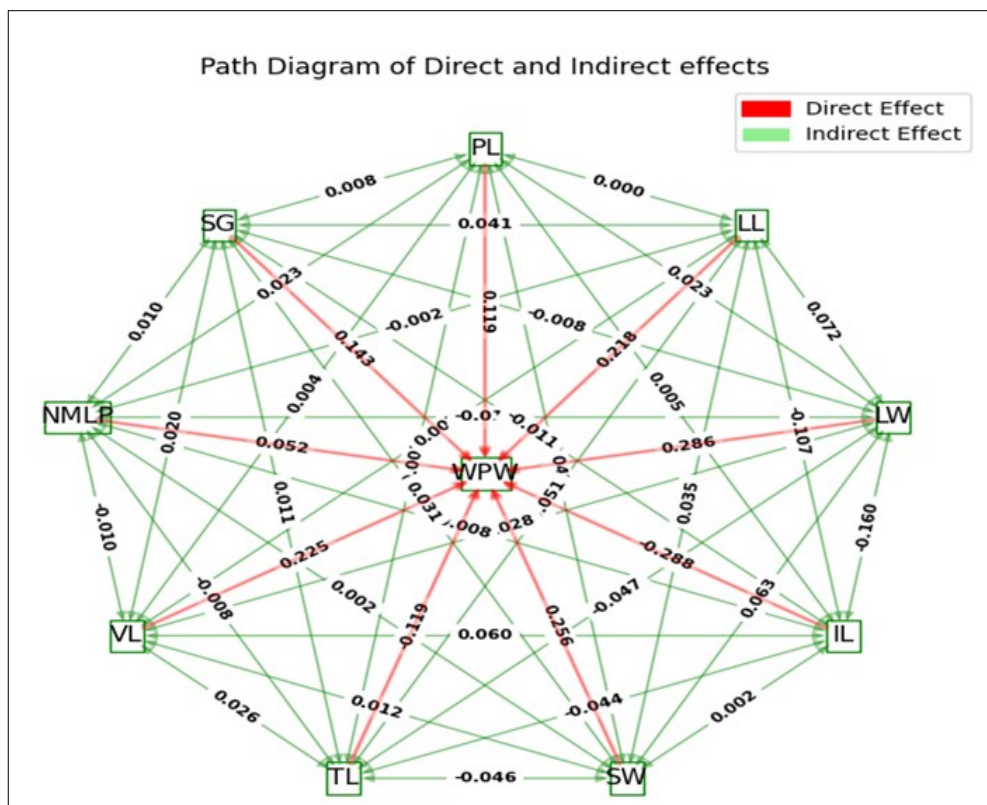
Path Diagram of Direct and Indirect effects

Direct Effect
Indirect Effect

PL
SG
LL
NMLP
LW
WPW
VL
IL
TL
SW

0.008
0.000
0.041
0.023
0.023
0.010
0.119
0.072
-0.002
-0.008
0.143
0.218
0.004
0.005
0.020
-0.0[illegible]
-0.011
-0.107
0.052
0.286
0.00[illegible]
0.0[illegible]
0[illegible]
0.011
0.031
.051
0.035
-0.010
-0.160
.008
.028
0.225
-0.288
-0.008
0.002
-0.047
0.063
-0.119
0.256
0.060
0.026
0.012
-0.044
0.002
-0.046